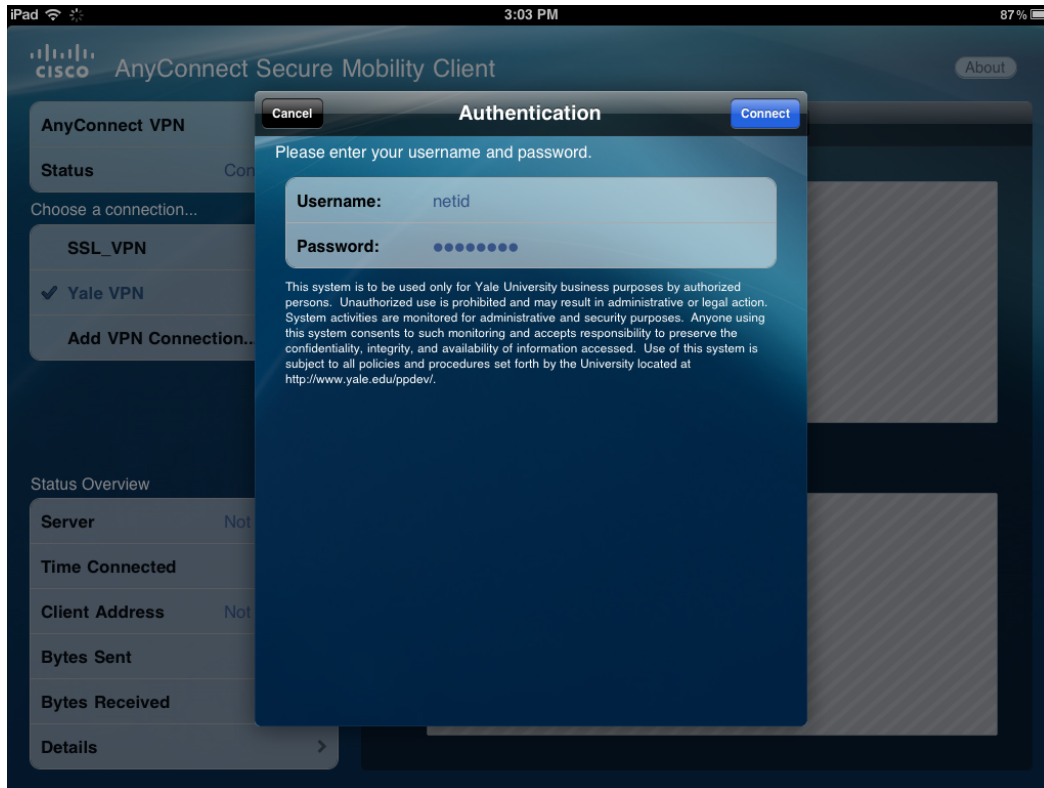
iPad
3:03 PM
87%

cisco AnyConnect Secure Mobility Client
About

AnyConnect VPN
Status Con
Choose a connection...
SSL_VPN
✔ Yale VPN
Add VPN Connection..

Status Overview
Server Not
Time Connected
Client Address Not
Bytes Sent
Bytes Received
Details >

Cancel
Authentication
Connect

Please enter your username and password.

Username: netid
Password: ••••••••

This system is to be used only for Yale University business purposes by authorized persons. Unauthorized use is prohibited and may result in administrative or legal action. System activities are monitored for administrative and security purposes. Anyone using this system consents to such monitoring and accepts responsibility to preserve the confidentiality, integrity, and availability of information accessed. Use of this system is subject to all policies and procedures set forth by the University located at http://www.yale.edu/ppdev/.